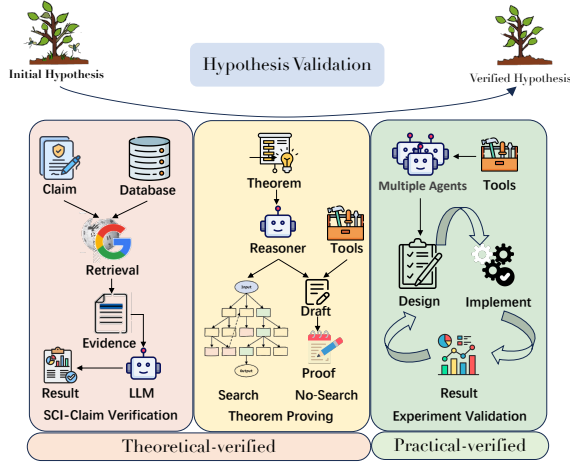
Initial Hypothesis

Hypothesis Validation

Verified Hypothesis

Claim

Database

Retrieval

Evidence

Result

LLM

SCI-Claim Verification

Theorem

Reasoner

Tools

Input

Output

Draft

Search

Proof

No-Search

Theorem Proving

Multiple Agents

Tools

Design

Implement

Result

Experiment Validation

Theoretical-verified

Practical-verified